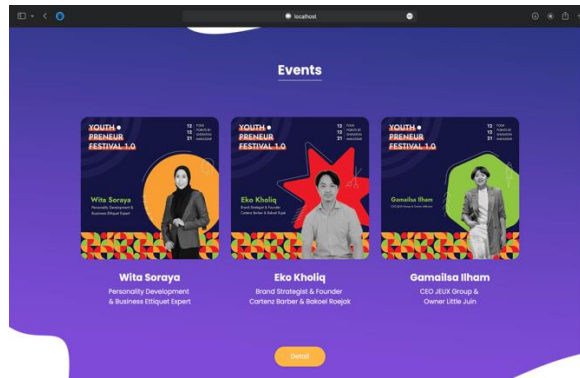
localhost

Events

YOUTH PRENEUR FESTIVAL 1.0

12
13
21

Wita Soraya
Personality Development & Business Etiquet Expert

YOUTH PRENEUR FESTIVAL 1.0

12
13
21

Eko Kholiq
Brand Strategist & Founder Cartenz Barber & Bakoel Roejak

YOUTH PRENEUR FESTIVAL 1.0

12
13
21

Gamailsa Ilham
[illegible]

Wita Soraya
Personality Development & Business Ettiquet Expert

Eko Kholiq
Brand Strategist & Founder Cartenz Barber & Bakoel Roejak

Gamailsa Ilham
CEO JEUX Group & Owner Little Juin

Detail